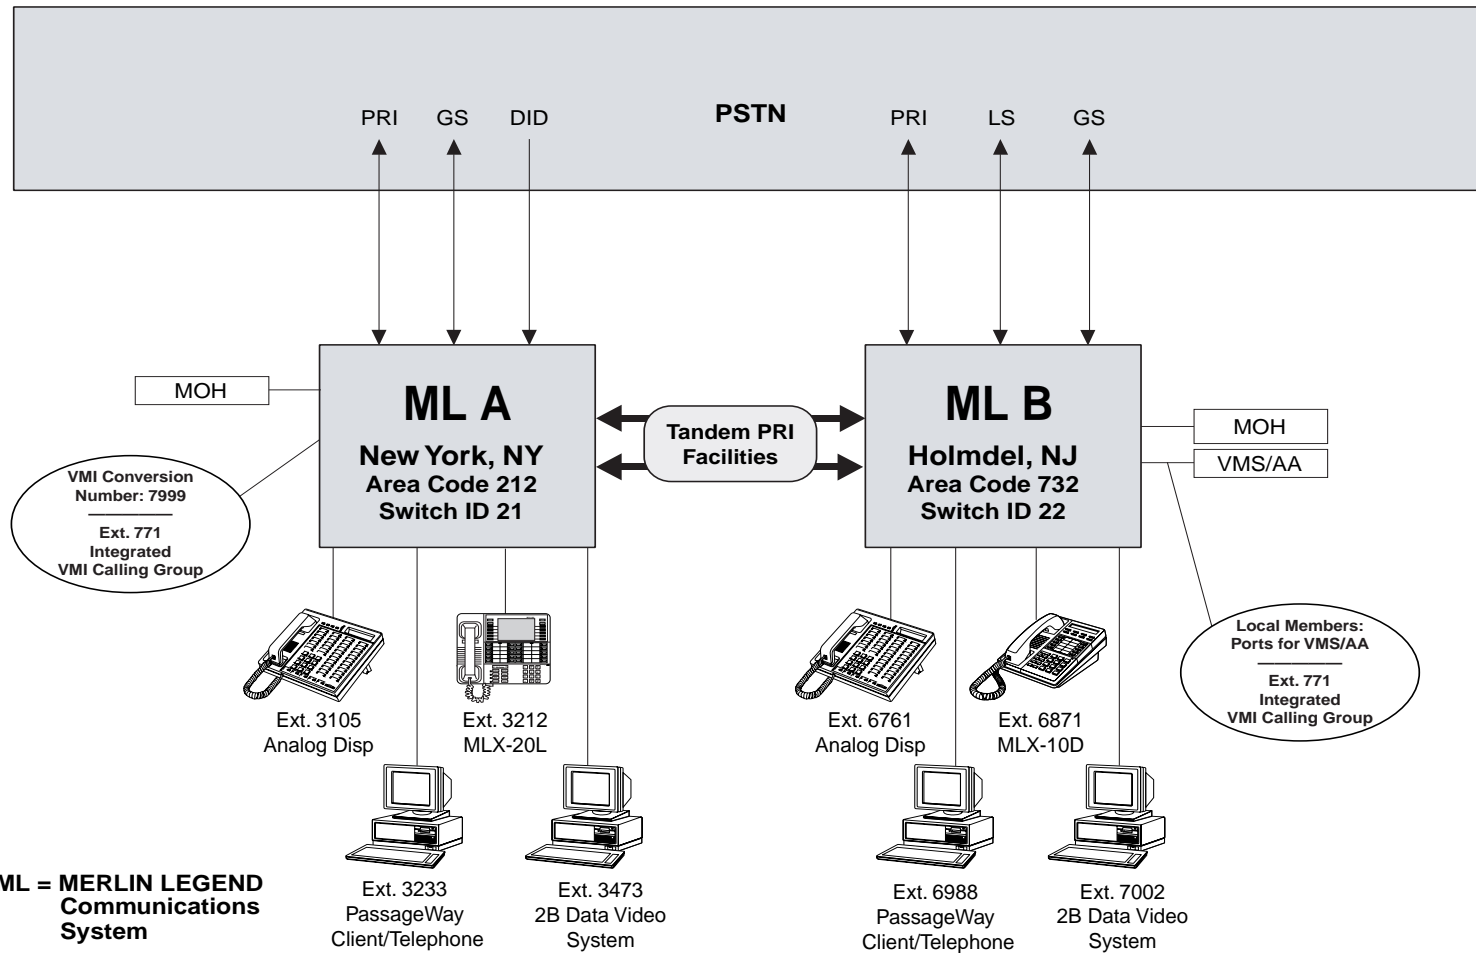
PSTN

PRI GS DID

PRI LS GS

MOH

ML A
New York, NY
Area Code 212
Switch ID 21

Tandem PRI Facilities

ML B
Holmdel, NJ
Area Code 732
Switch ID 22

MOH

VMS/AA

VMI Conversion Number: 7999
Ext. 771 Integrated VMI Calling Group

Local Members: Ports for VMS/AA
Ext. 771 Integrated VMI Calling Group

Ext. 3105
Analog Disp

Ext. 3212
MLX-20L

Ext. 3233
PassageWay
Client/Telephone

Ext. 3473
2B Data Video
System

Ext. 6761
Analog Disp

Ext. 6871
MLX-10D

Ext. 6988
PassageWay
Client/Telephone

Ext. 7002
2B Data Video
System

ML = MERLIN LEGEND Communications System